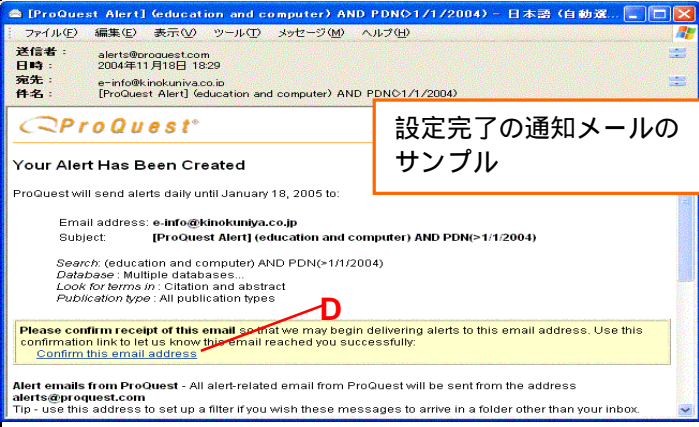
[ProQuest Alert] (education and computer) AND PDN(>1/1/2004) - 日本語 (自動選...

ファイル(F) 編集(E) 表示(V) ツール(T) メッセージ(M) ヘルプ(H)

送信者: alerts@proquest.com
日時: 2004年11月18日 18:29
宛先: e-info@kinokuniya.co.jp
件名: [ProQuest Alert] (education and computer) AND PDN(>1/1/2004)

ProQuest®

設定完了の通知メールのサンプル

Your Alert Has Been Created

ProQuest will send alerts daily until January 18, 2005 to:

Email address: e-info@kinokuniya.co.jp
Subject: [ProQuest Alert] (education and computer) AND PDN(>1/1/2004)

Search: (education and computer) AND PDN(>1/1/2004)
Database : Multiple databases...
Look for terms in : Citation and abstract
Publication type : All publication types

D

Please confirm receipt of this email so that we may begin delivering alerts to this email address. Use this confirmation link to let us know this email reached you successfully:
Confirm this email address

Alert emails from ProQuest - All alert-related email from ProQuest will be sent from the address alerts@proquest.com
Tip - use this address to set up a filter if you wish these messages to arrive in a folder other than your inbox.